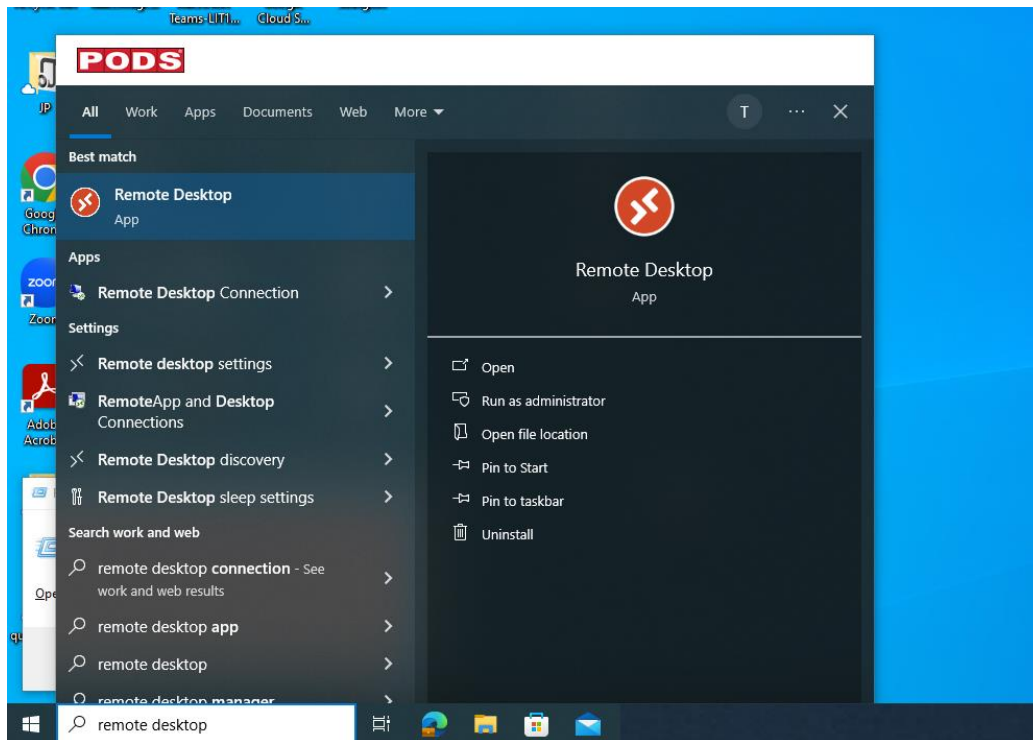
Teams-LIT1... Cloud S...

JP

Goog Chron

Zoor

Adob Acrob

Ope

PODS

All Work Apps Documents Web More

T ··· ✕

Best match

Remote Desktop
App

Apps

Remote Desktop Connection

Settings

Remote desktop settings

RemoteApp and Desktop Connections

Remote Desktop discovery

Remote Desktop sleep settings

Search work and web

remote desktop connection - See work and web results

remote desktop app

remote desktop

remote desktop manager

Remote Desktop
App

Open

Run as administrator

Open file location

Pin to Start

Pin to taskbar

Uninstall

remote desktop